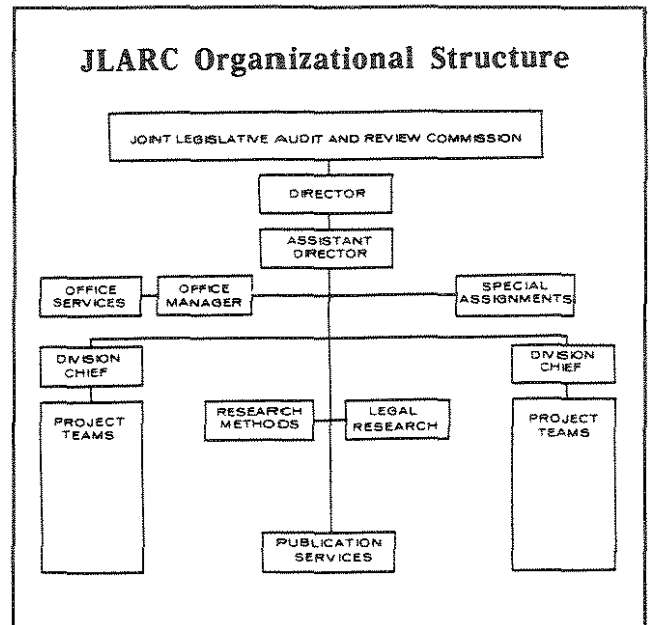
JLARC Organizational Structure

JOINT LEGISLATIVE AUDIT AND REVIEW COMMISSION

DIRECTOR

ASSISTANT DIRECTOR

OFFICE SERVICES

OFFICE MANAGER

SPECIAL ASSIGNMENTS

DIVISION CHIEF

PROJECT TEAMS

RESEARCH METHODS

LEGAL RESEARCH

DIVISION CHIEF

PROJECT TEAMS

PUBLICATION SERVICES